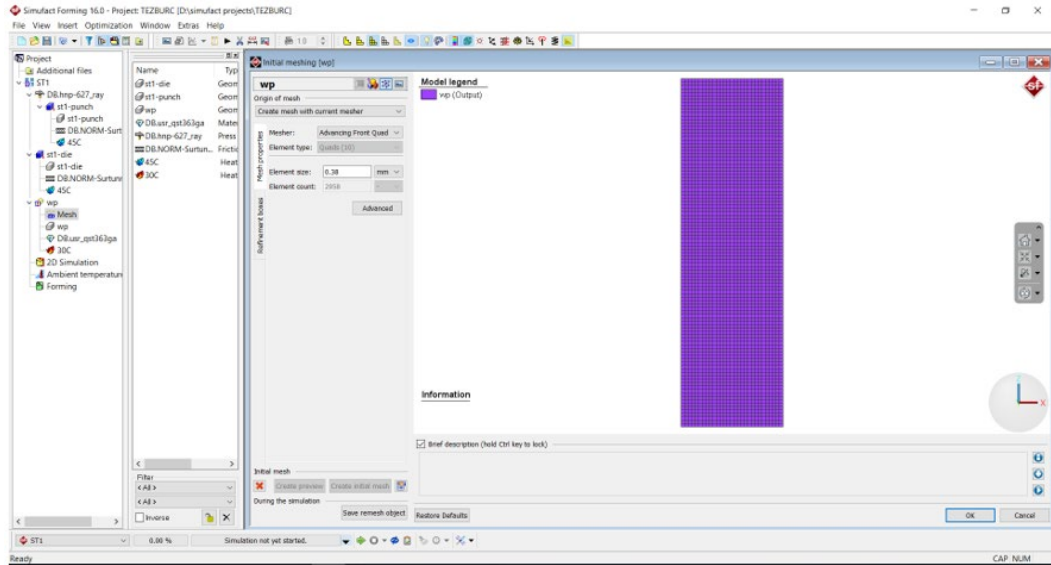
Simufact Forming 16.0 - Project: TEZBURC [D:\simufact projects\TEZBURC]
File View Insert Optimization Window Extras Help

Project
Additional files
ST1
DB.hnp-627_ray
st1-punch
st1-punch
DB.NORM-Surt
45C
st1-die
st1-die
DB.NORM-Surtunr
45C
wp
Mesh
wp
DB.usr_qst363ga
30C
2D Simulation
Ambient temperatur
Forming

| Name | Typ |
|---|---|
| st1-die | Geom |
| st1-punch | Geom |
| wp | Geom |
| DB.usr_qst363ga | Mater |
| DB.hnp-627_ray | Press |
| DB.NORM-Surtun... | Frictic |
| 45C | Heat |
| 30C | Heat |

Filter
<All>
<All>
Inverse

Initial meshing [wp]
wp
Origin of mesh
Create mesh with current mesher
Mesh properties
Mesher: Advancing Front Quad
Element type: Quads (10)
Element size: 0.38 mm
Element count: 2958
Advanced
Refinement boxes
Initial mesh
Create preview Create initial mesh
During the simulation
Save remesh object
Restore Defaults

Model legend
wp (Output)
Information
Brief description (hold Ctrl key to lock)
OK Cancel

ST1 0.00 % Simulation not yet started.
Ready CAP NUM